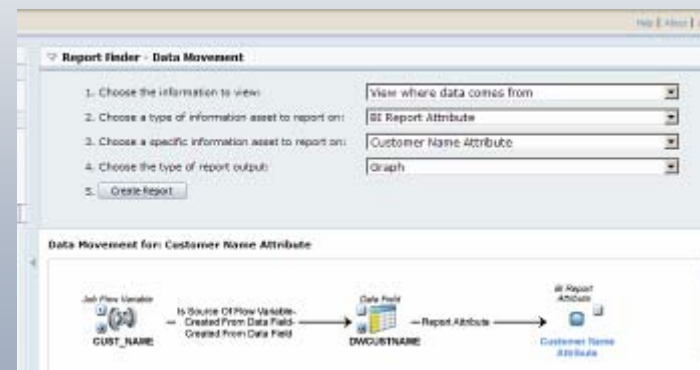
Help | About |

Report Finder - Data Movement

1. Choose the information to view: View where data comes from

2. Choose a type of information asset to report on: BI Report Attribute

3. Choose a specific information asset to report on: Customer Name Attribute

4. Choose the type of report output: Graph

5. Create Report

Data Movement for: Customer Name Attribute

Job Flow Variable

CUST_NAME

Is Source Of Flow Variable-Created From Data Field-Created From Data Field

Data Field

DWCUSTNAME

Report Attribute

BI Report Attribute

Customer Name Attribute